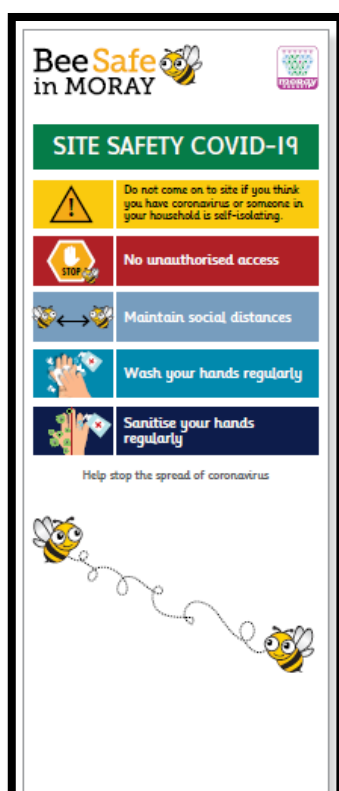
Bee Safe in MORAY

moray

SITE SAFETY COVID-19

Do not come on to site if you think you have coronavirus or someone in your household is self-isolating.

STOP

No unauthorised access

Maintain social distances

Wash your hands regularly

Sanitise your hands regularly

Help stop the spread of coronavirus